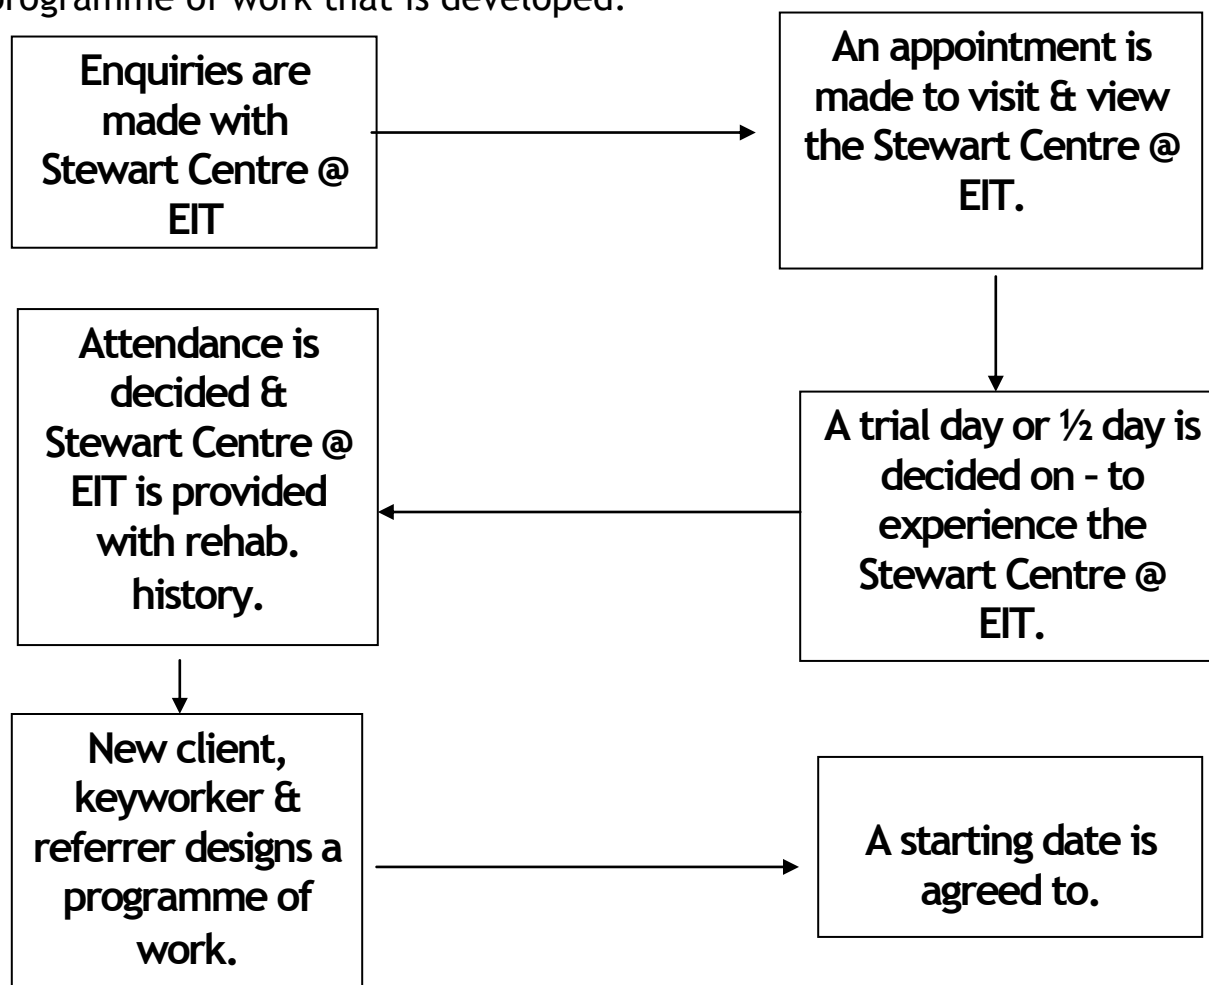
programme of work that is developed.

Enquiries are made with Stewart Centre @ EIT

An appointment is made to visit & view the Stewart Centre @ EIT.

A trial day or ½ day is decided on - to experience the Stewart Centre @ EIT.

Attendance is decided & Stewart Centre @ EIT is provided with rehab. history.

New client, keyworker & referrer designs a programme of work.

A starting date is agreed to.